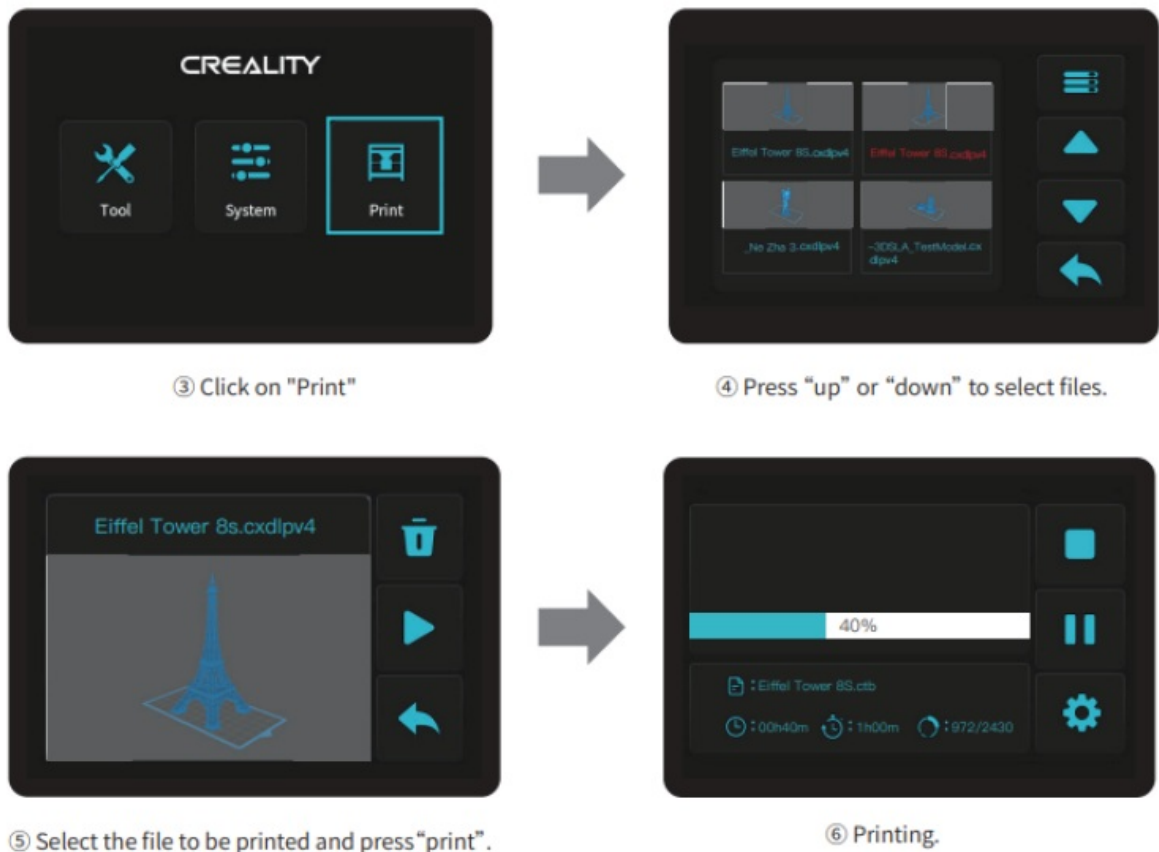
CREALITY

Tool

System

Print

Eiffel Tower 8S.cxdlpv4

Eiffel Tower 8S.cxdlpv4

_Ne Zha 3.cxdlpv4

~3DSLA_TestModel.cxdlpv4

③ Click on "Print"

④ Press “up” or “down” to select files.

Eiffel Tower 8s.cxdlpv4

40%

:Eiffel Tower 8S.ctb

:00h40m :1h00m :972/2430

⑤ Select the file to be printed and press“print”.

⑥ Printing.